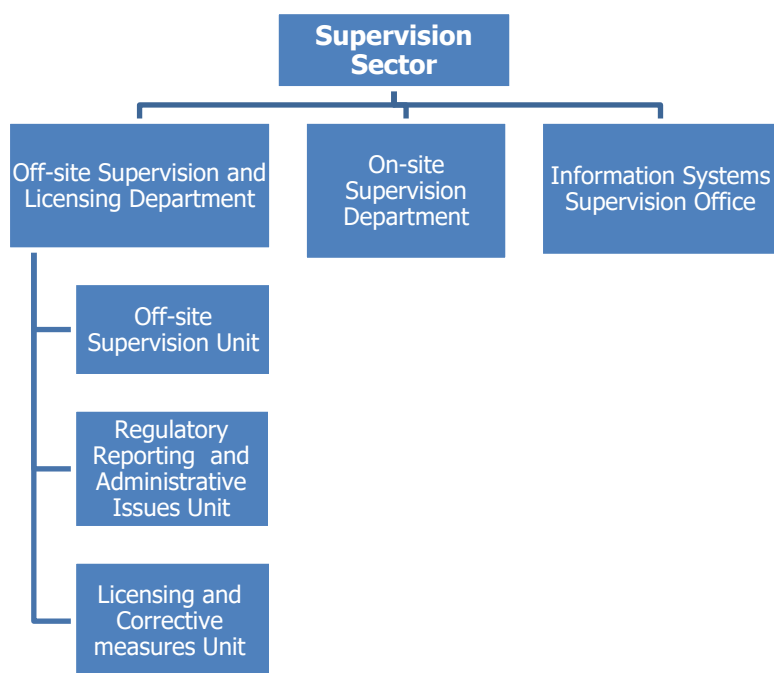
Supervision Sector

Off-site Supervision and Licensing Department

On-site Supervision Department

Information Systems Supervision Office

Off-site Supervision Unit

Regulatory Reporting and Administrative Issues Unit

Licensing and Corrective measures Unit